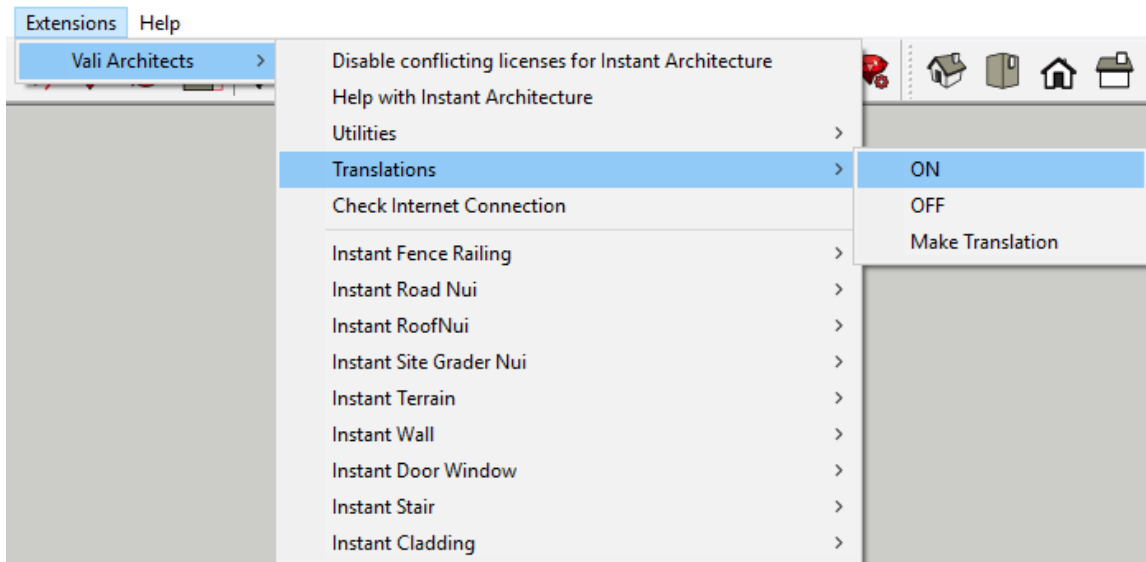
Extensions Help

Vali Architects >

Disable conflicting licenses for Instant Architecture
Help with Instant Architecture
Utilities >
Translations >
Check Internet Connection
Instant Fence Railing >
Instant Road Nui >
Instant RoofNui >
Instant Site Grader Nui >
Instant Terrain >
Instant Wall >
Instant Door Window >
Instant Stair >
Instant Cladding >

ON
OFF
Make Translation